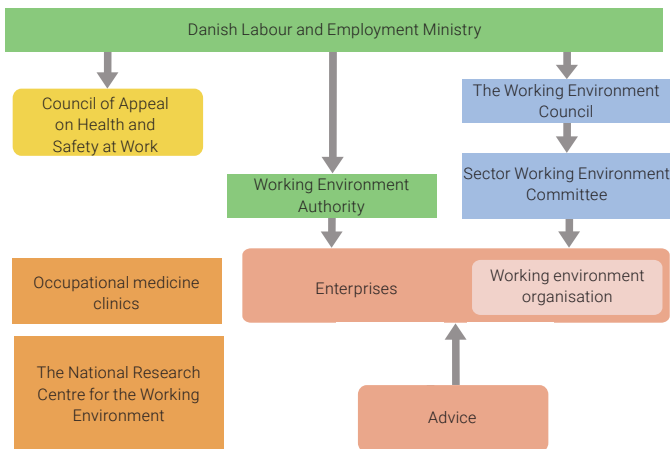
Danish Labour and Employment Ministry

Council of Appeal on Health and Safety at Work

The Working Environment Council

Sector Working Environment Committee

Working Environment Authority

Occupational medicine clinics

Enterprises

Working environment organisation

The National Research Centre for the Working Environment

Advice